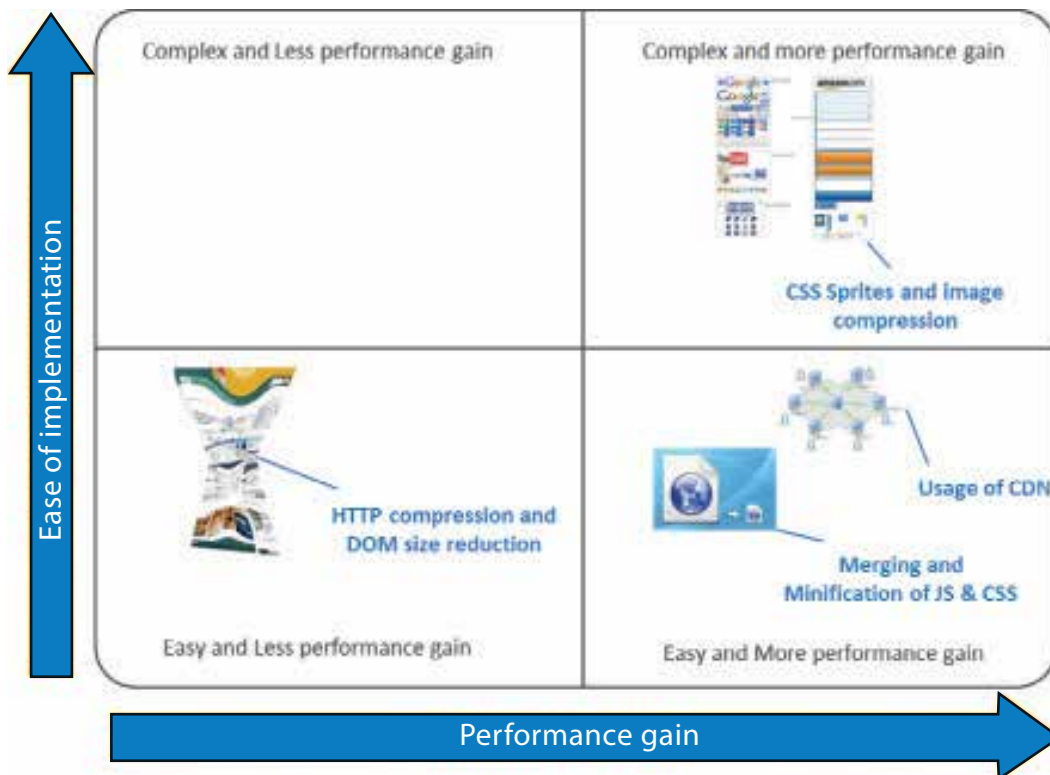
Ease of implementation

Complex and Less performance gain

Complex and more performance gain

CSS Sprites and Image compression

HTTP compression and DOM size reduction

Usage of CDN

Merging and Minification of JS & CSS

Easy and Less performance gain

Easy and More performance gain

Performance gain